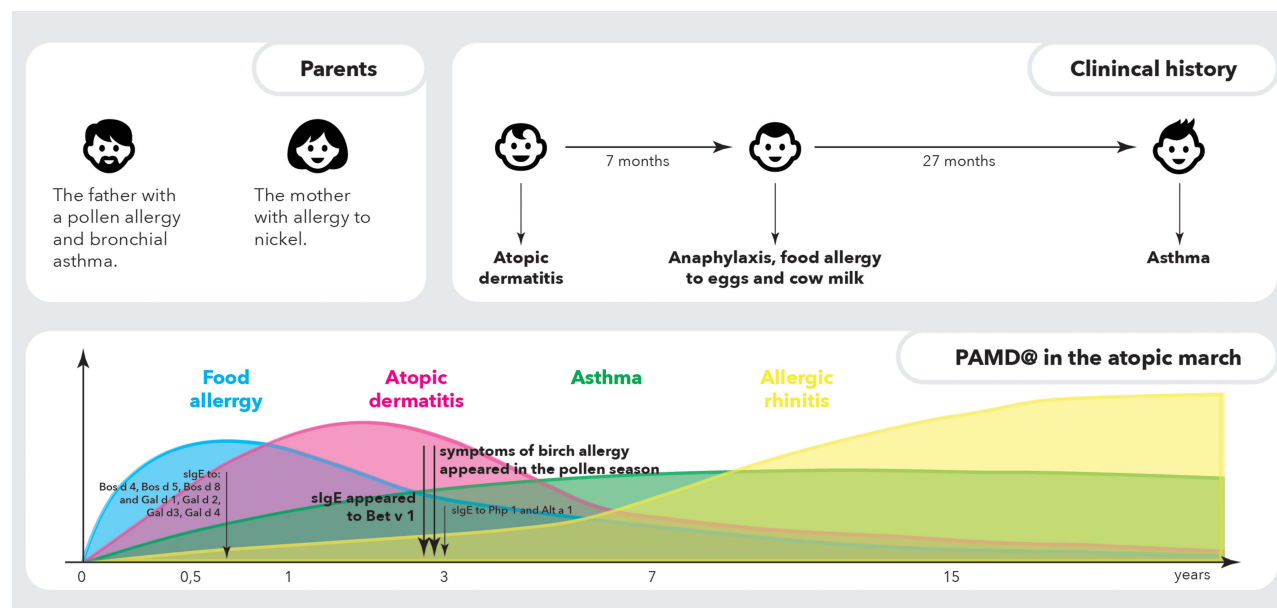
Parents

The father with a pollen allergy and bronchial asthma.

The mother with allergy to nickel.

Clinincal history

7 months

27 months

Atopic dermatitis

Anaphylaxis, food allergy to eggs and cow milk

Asthma

PAMD@ in the atopic march

Food allerrgy

Atopic dermatitis

Asthma

Allergic rhinitis

sIgE to: Bos d 4, Bos d 5, Bos d 8 and Gal d 1, Gal d 2, Gal d3, Gal d 4

sIgE appeared to Bet v 1

symptoms of birch allergy appeared in the pollen season

sIgE to Php 1 and Alt a 1

0
0,5
1
3
7
15
years